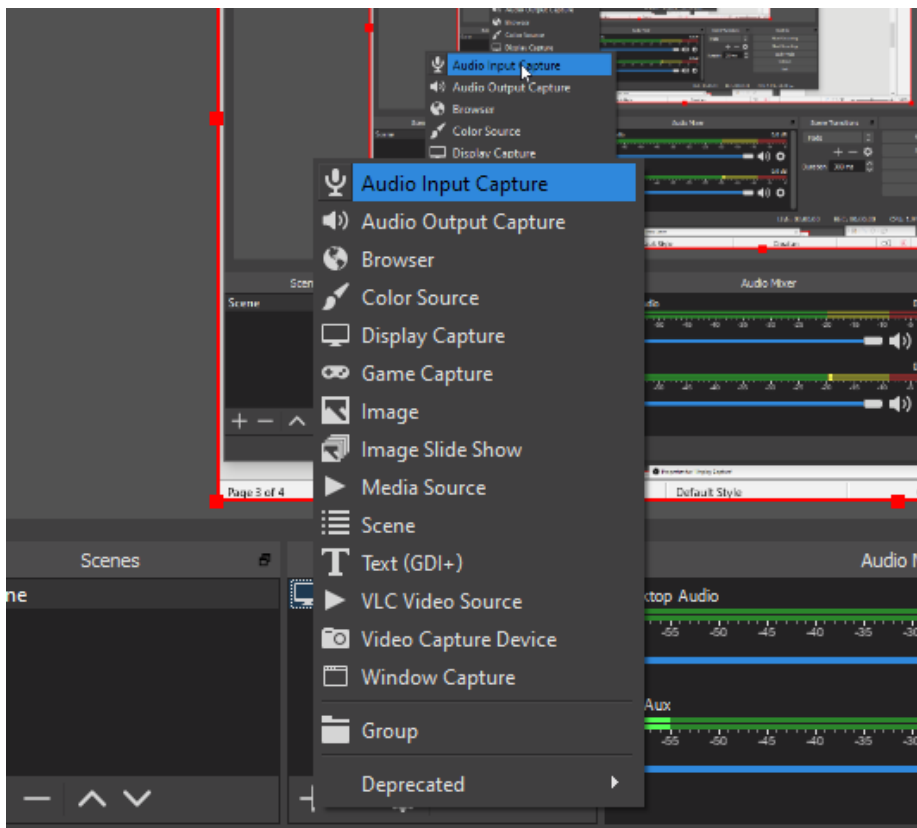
Audio Input Capture
Audio Output Capture
Browser
Color Source
Display Capture

Audio Input Capture
Audio Output Capture
Browser
Color Source
Display Capture
Game Capture
Image
Image Slide Show
Media Source
Scene
Text (GDI+)
VLC Video Source
Video Capture Device
Window Capture
Group
Deprecated

Scene
Page 3 of 4
Default Style
Audio Mixer

Scenes
ne
Audio M
ktop Audio
Aux
-55 -50 -45 -40 -35 -30